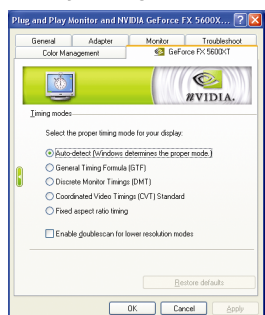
Plug and Play Monitor and NVIDIA GeForce FX 5600X...

General | Adapter | Monitor | Troubleshoot
Color Management | GeForce FX 5600XT

NVIDIA.

Timing modes

Select the proper timing mode for your display:

Auto-detect (Windows determines the proper mode.)

General Timing Formula (GTF)

Discrete Monitor Timings (DMT)

Coordinated Video Timings (CVT) Standard

Fixed aspect ratio timing

Enable doublescan for lower resolution modes

Restore defaults

OK | Cancel | Apply